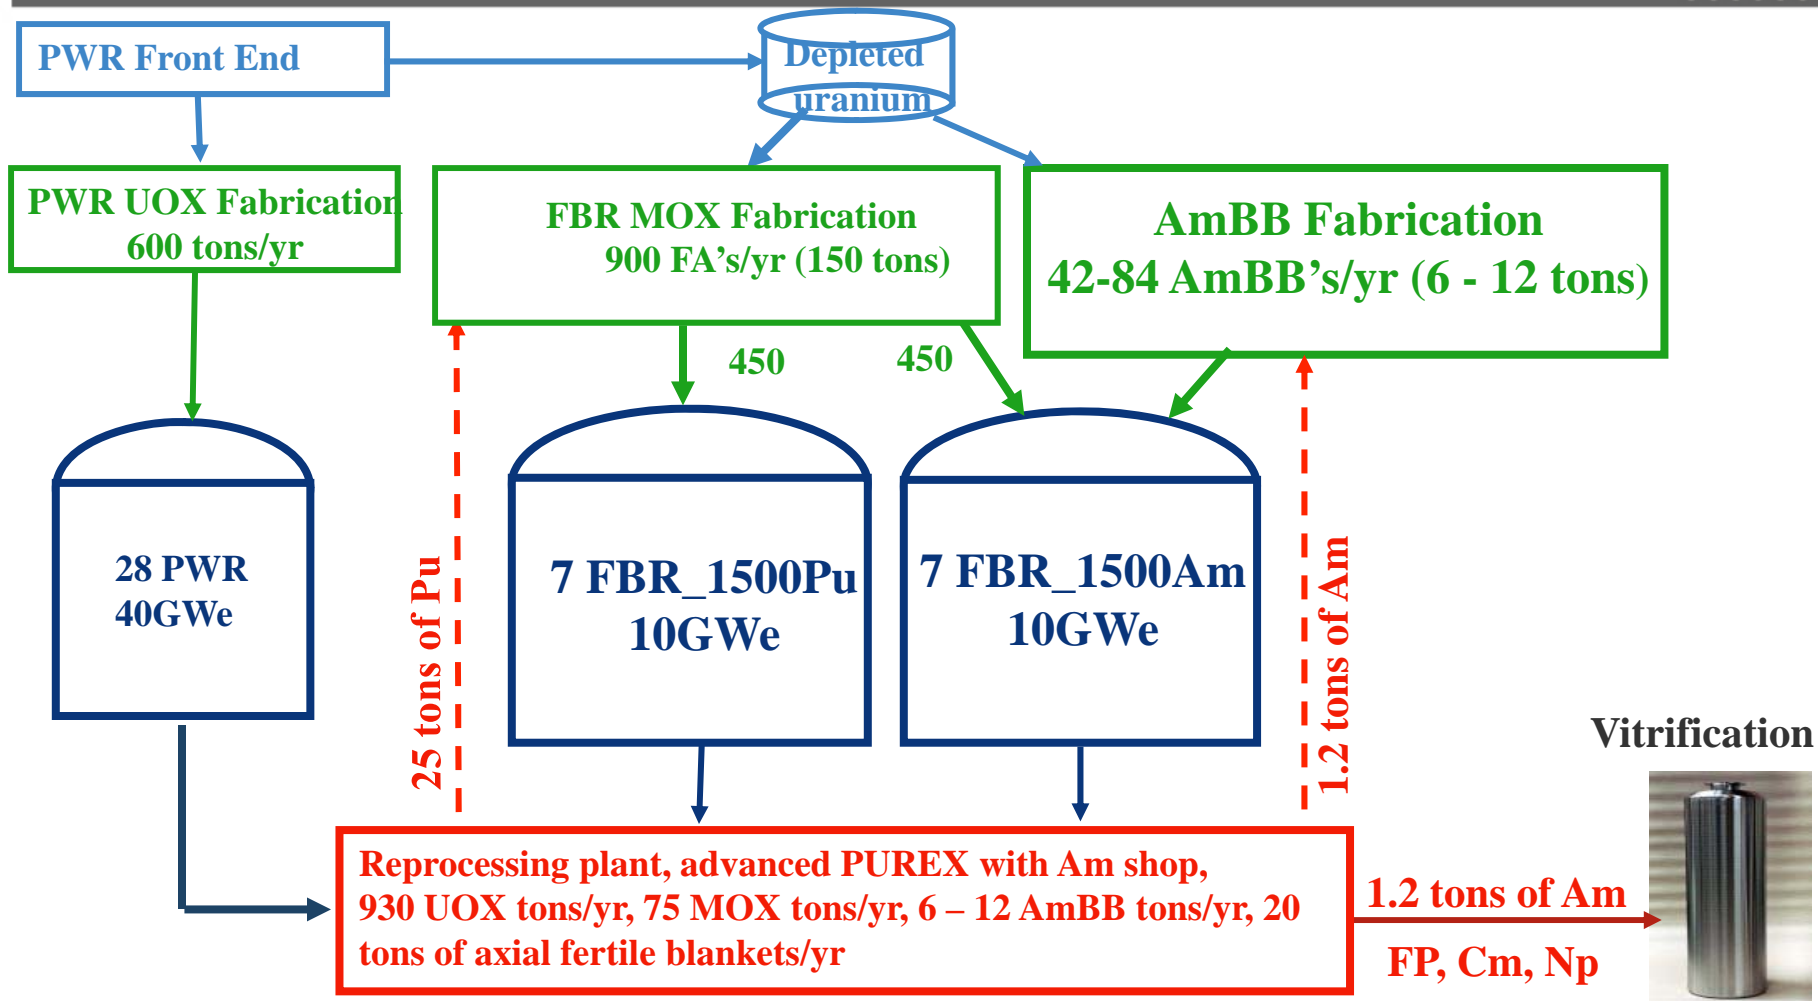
PWR Front End

Depleted uranium

PWR UOX Fabrication 600 tons/yr

FBR MOX Fabrication 900 FA's/yr (150 tons)

AmBB Fabrication 42-84 AmBB's/yr (6 - 12 tons)

450

450

28 PWR 40GWe

25 tons of Pu

7 FBR_1500Pu 10GWe

7 FBR_1500Am 10GWe

1.2 tons of Am

Vitrification

Reprocessing plant, advanced PUREX with Am shop, 930 UOX tons/yr, 75 MOX tons/yr, 6 – 12 AmBB tons/yr, 20 tons of axial fertile blankets/yr

1.2 tons of Am

FP, Cm, Np